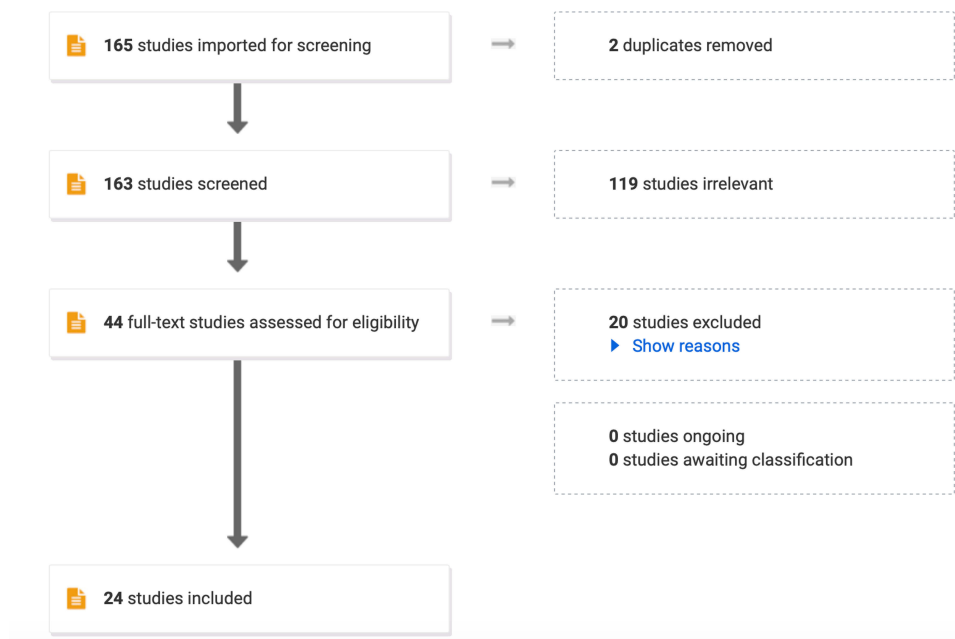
165 studies imported for screening

2 duplicates removed

163 studies screened

119 studies irrelevant

44 full-text studies assessed for eligibility

20 studies excluded
Show reasons

0 studies ongoing
0 studies awaiting classification

24 studies included